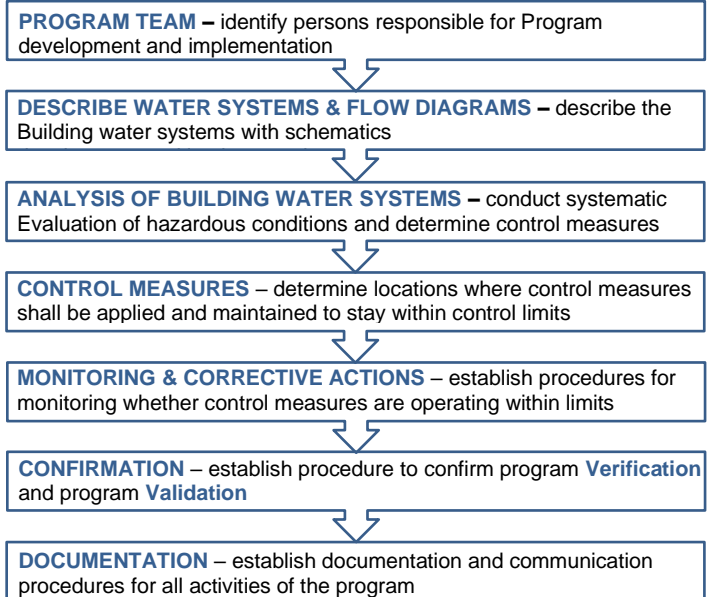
PROGRAM TEAM – identify persons responsible for Program development and implementation

DESCRIBE WATER SYSTEMS & FLOW DIAGRAMS – describe the Building water systems with schematics

ANALYSIS OF BUILDING WATER SYSTEMS – conduct systematic Evaluation of hazardous conditions and determine control measures

CONTROL MEASURES – determine locations where control measures shall be applied and maintained to stay within control limits

MONITORING & CORRECTIVE ACTIONS – establish procedures for monitoring whether control measures are operating within limits

CONFIRMATION – establish procedure to confirm program Verification and program Validation

DOCUMENTATION – establish documentation and communication procedures for all activities of the program